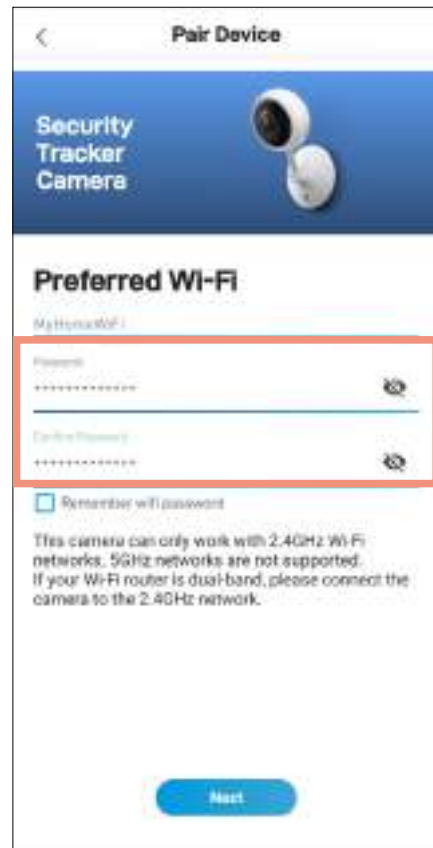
<

Pair Device

Security Tracker Camera

Preferred Wi-Fi

MyHomeWiFi

Password

••••••••••••••

Confirm Password

••••••••••••••

Remember wifi password

This camera can only work with 2.4GHz Wi-Fi networks. 5GHz networks are not supported. If your Wi-Fi router is dual-band, please connect the camera to the 2.4GHz network.

Next